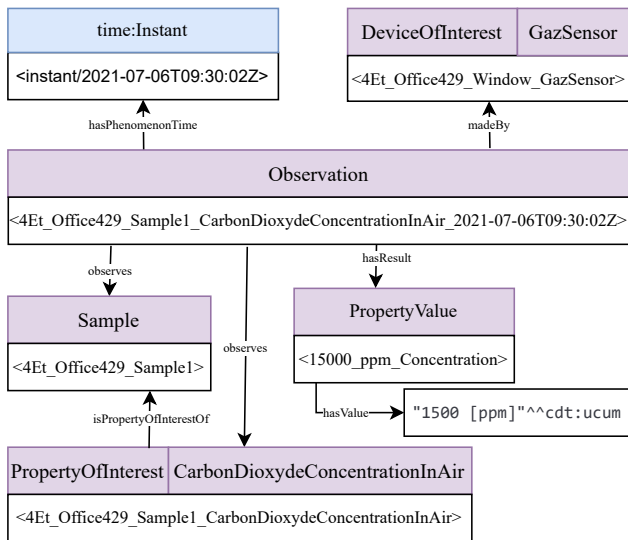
time:Instant

<instant/2021-07-06T09:30:02Z>

DeviceOfInterest GazSensor

<4Et_Office429_Window_GazSensor>

hasPhenomenonTime

madeBy

Observation

<4Et_Office429_Sample1_CarbonDioxydeConcentrationInAir_2021-07-06T09:30:02Z>

observes

hasResult

Sample

<4Et_Office429_Sample1>

observes

PropertyValue

<15000_ppm_Concentration>

hasValue

"1500 [ppm]"^^cdt:ucum

isPropertyOfInterestOf

PropertyOfInterest CarbonDioxydeConcentrationInAir

<4Et_Office429_Sample1_CarbonDioxydeConcentrationInAir>